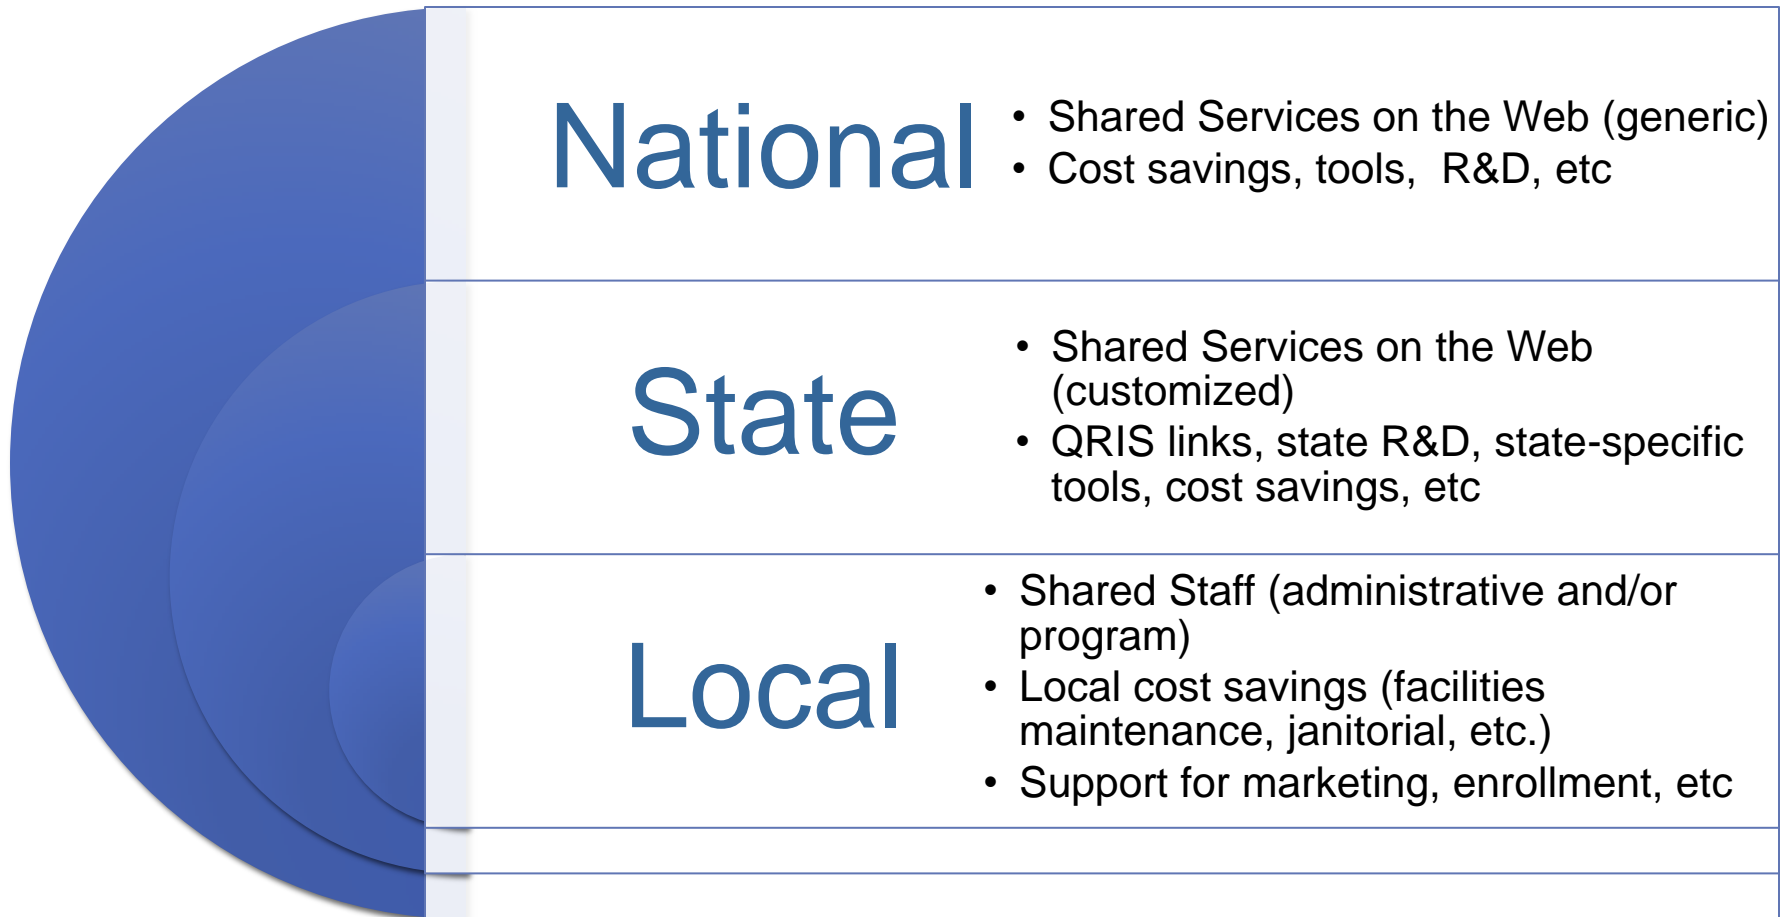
National

- Shared Services on the Web (generic)
- Cost savings, tools, R&D, etc

State

- Shared Services on the Web (customized)
- QRIS links, state R&D, state-specific tools, cost savings, etc

Local

- Shared Staff (administrative and/or program)
- Local cost savings (facilities maintenance, janitorial, etc.)
- Support for marketing, enrollment, etc